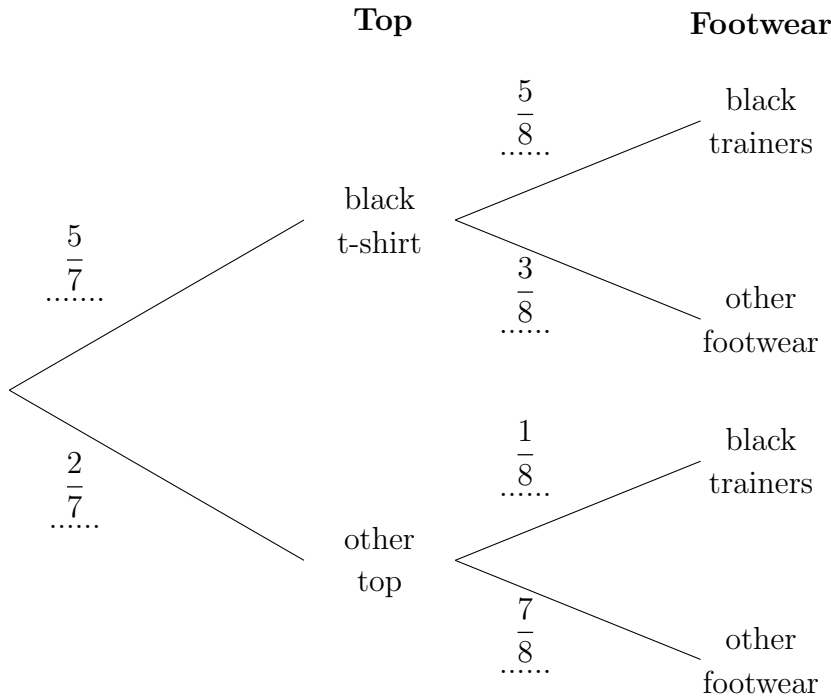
**Top** **Footwear**

$\frac{5}{7}$ ......

$\frac{2}{7}$ ......

black t-shirt

$\frac{5}{8}$ ......

black trainers

$\frac{3}{8}$ ......

other footwear

other top

$\frac{1}{8}$ ......

black trainers

$\frac{7}{8}$ ......

other footwear